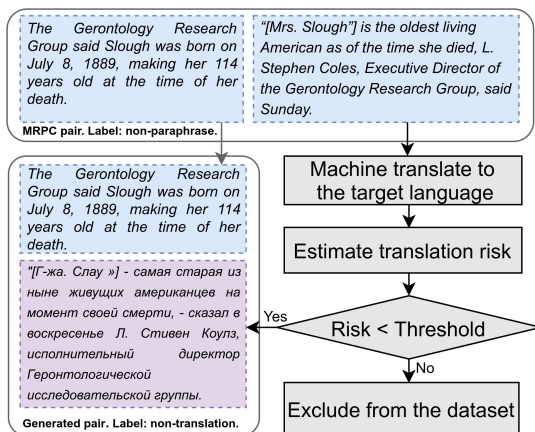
The Gerontology Research Group said Slough was born on July 8, 1889, making her 114 years old at the time of her death.

"[Mrs. Slough"] is the oldest living American as of the time she died, L. Stephen Coles, Executive Director of the Gerontology Research Group, said Sunday.

MRPC pair. Label: non-paraphrase.

The Gerontology Research Group said Slough was born on July 8, 1889, making her 114 years old at the time of her death.

"[Г-жа. Слау »] - самая старая из ныне живущих американцев на момент своей смерти, - сказал в воскресенье Л. Стивен Коулз, исполнительный директор Геронтологической исследовательской группы.

Generated pair. Label: non-translation.

Machine translate to the target language

Estimate translation risk

Risk < Threshold

Yes

No

Exclude from the dataset